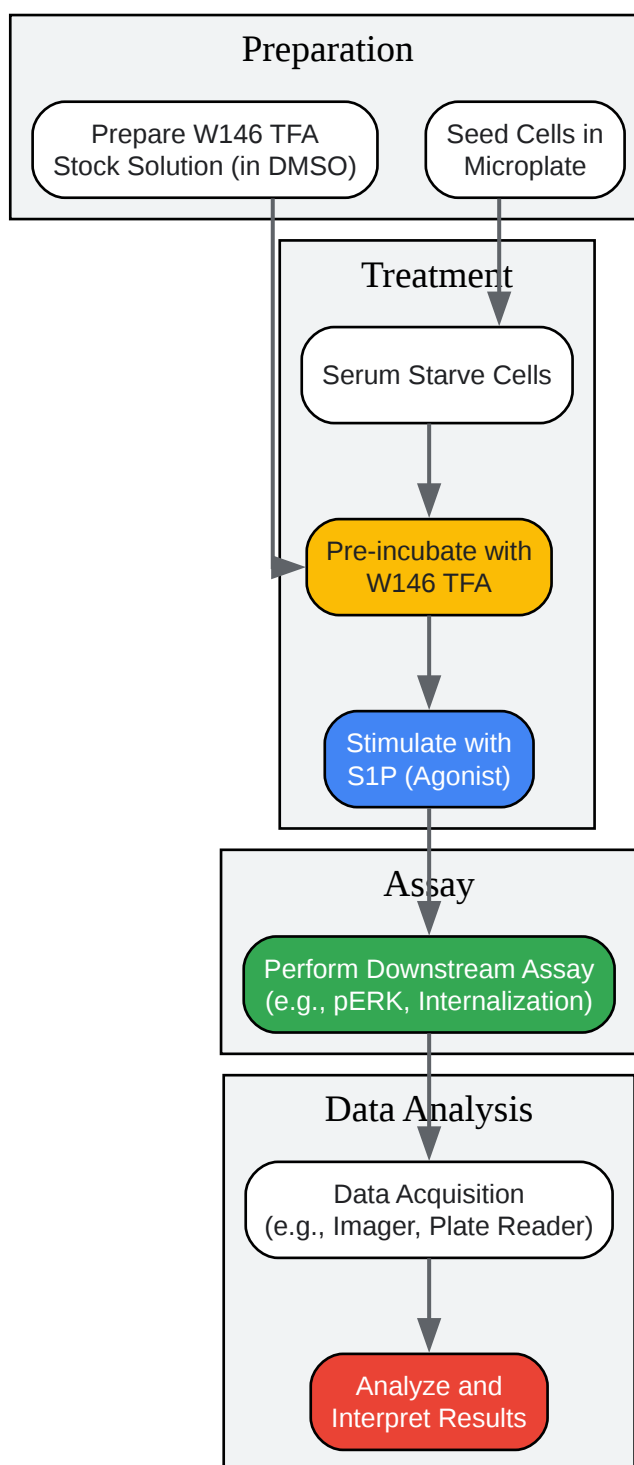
Preparation

Prepare W146 TFA Stock Solution (in DMSO)

Seed Cells in Microplate

Treatment

Serum Starve Cells

Pre-incubate with W146 TFA

Stimulate with S1P (Agonist)

Assay

Perform Downstream Assay (e.g., pERK, Internalization)

Data Analysis

Data Acquisition (e.g., Imager, Plate Reader)

Analyze and Interpret Results